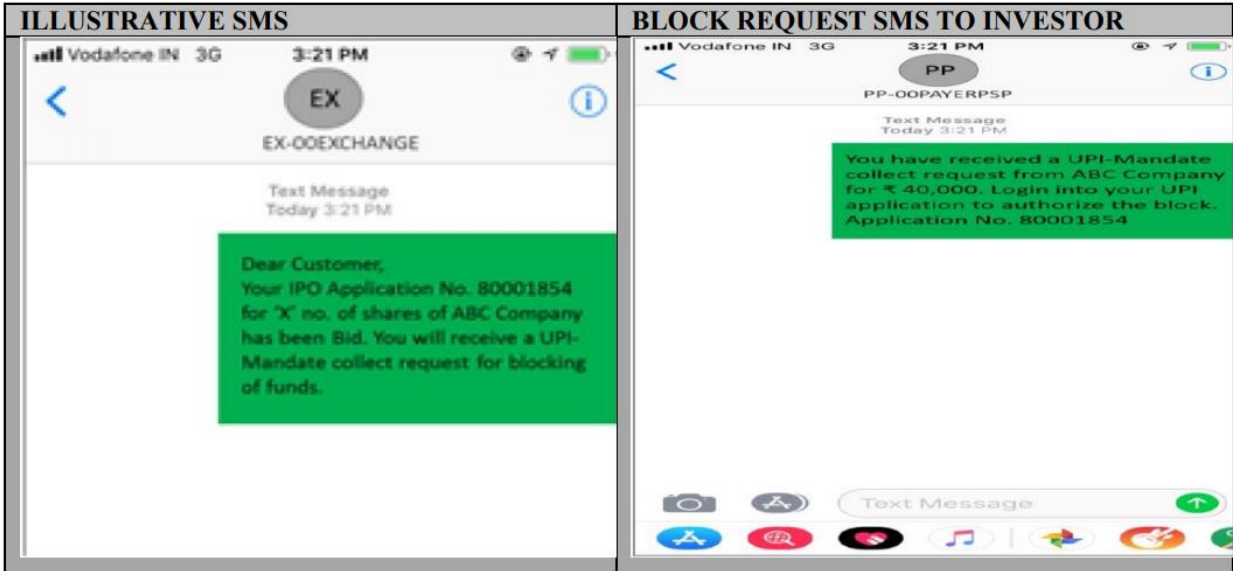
| ILLUSTRATIVE SMS | BLOCK REQUEST SMS TO INVESTOR |
|---|---|
| Vodafone IN 3G 3:21 PM EX EX-OOEXCHANGE Text Message Today 3:21 PM Dear Customer, Your IPO Application No. 80001854 for 'X' no. of shares of ABC Company has been Bid. You will receive a UPI-Mandate collect request for blocking of funds. | Vodafone IN 3G 3:21 PM PP PP-OOPAYERPSP Text Message Today 3:21 PM You have received a UPI-Mandate collect request from ABC Company for ₹ 40,000. Login into your UPI application to authorize the block. Application No. 80001854 Text Message |